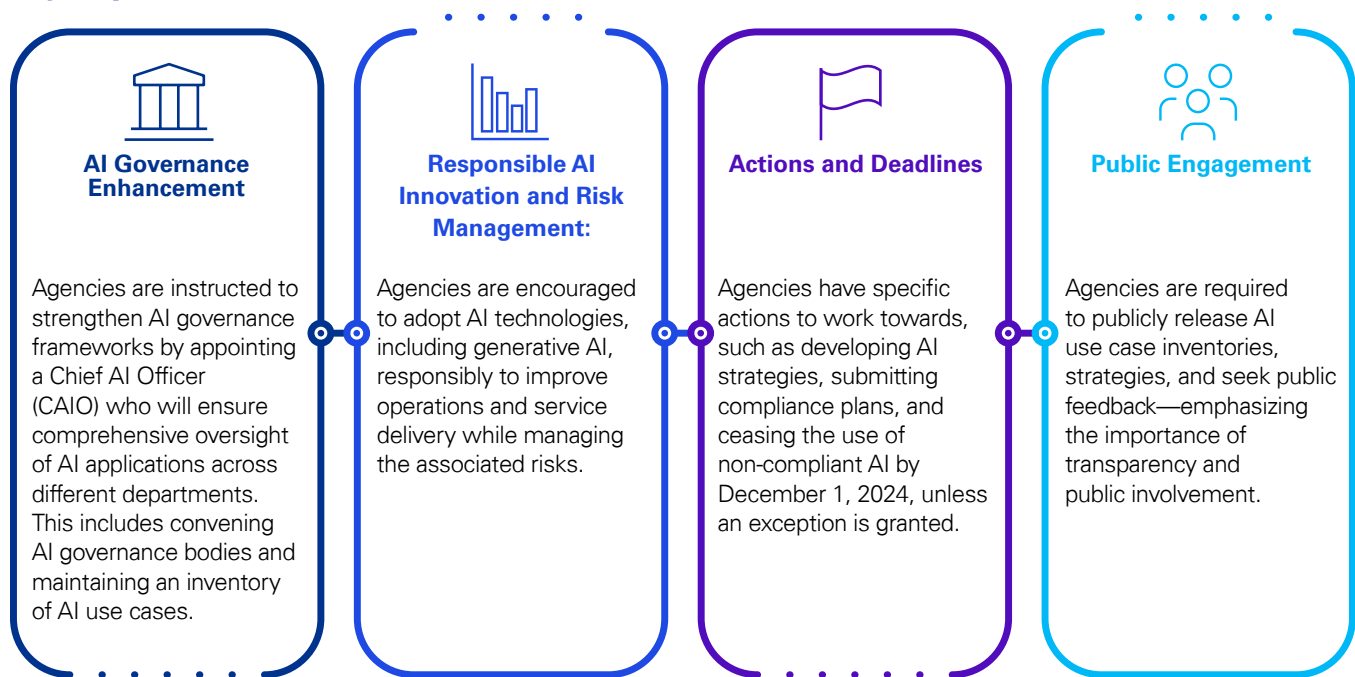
AI Governance Enhancement

Agencies are instructed to strengthen AI governance frameworks by appointing a Chief AI Officer (CAIO) who will ensure comprehensive oversight of AI applications across different departments. This includes convening AI governance bodies and maintaining an inventory of AI use cases.

Responsible AI Innovation and Risk Management:

Agencies are encouraged to adopt AI technologies, including generative AI, responsibly to improve operations and service delivery while managing the associated risks.

Actions and Deadlines

Agencies have specific actions to work towards, such as developing AI strategies, submitting compliance plans, and ceasing the use of non-compliant AI by December 1, 2024, unless an exception is granted.

Public Engagement

Agencies are required to publicly release AI use case inventories, strategies, and seek public feedback—emphasizing the importance of transparency and public involvement.